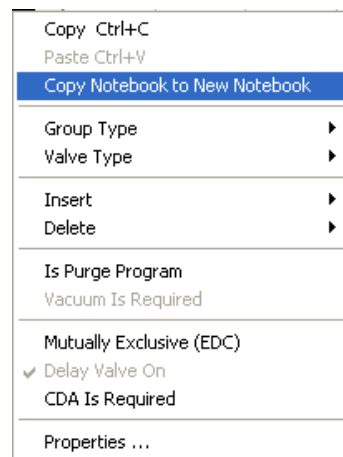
Copy Ctrl+C
Paste Ctrl+V
Copy Notebook to New Notebook

Group Type
Valve Type

Insert
Delete

Is Purge Program
Vacuum Is Required

Mutually Exclusive (EDC)
Delay Valve On
CDA Is Required

Properties ...